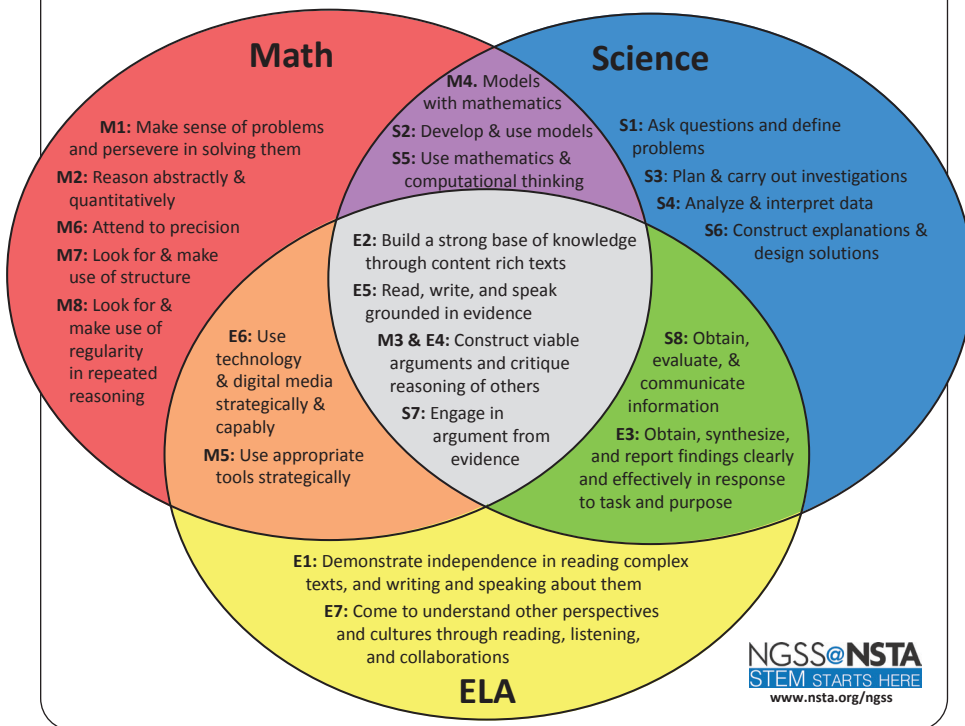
Math

Science

M4. Models with mathematics

S2: Develop & use models

S5: Use mathematics & computational thinking

M1: Make sense of problems and persevere in solving them

M2: Reason abstractly & quantitatively

M6: Attend to precision

M7: Look for & make use of structure

M8: Look for & make use of regularity in repeated reasoning

S1: Ask questions and define problems

S3: Plan & carry out investigations

S4: Analyze & interpret data

S6: Construct explanations & design solutions

E2: Build a strong base of knowledge through content rich texts

E5: Read, write, and speak grounded in evidence

M3 & E4: Construct viable arguments and critique reasoning of others

S7: Engage in argument from evidence

E6: Use technology & digital media strategically & capably

M5: Use appropriate tools strategically

S8: Obtain, evaluate, & communicate information

E3: Obtain, synthesize, and report findings clearly and effectively in response to task and purpose

E1: Demonstrate independence in reading complex texts, and writing and speaking about them

E7: Come to understand other perspectives and cultures through reading, listening, and collaborations

ELA

NGSS@NSTA
STEM STARTS HERE
www.nsta.org/ngss